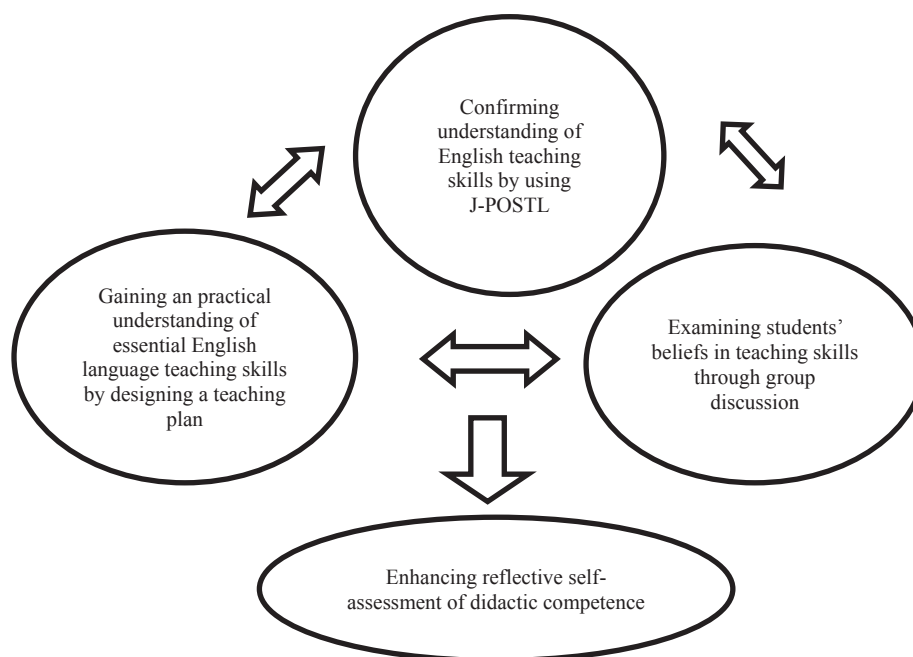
Confirming understanding of English teaching skills by using J-POSTL

Gaining an practical understanding of essential English language teaching skills by designing a teaching plan

Examining students' beliefs in teaching skills through group discussion

Enhancing reflective self-assessment of didactic competence